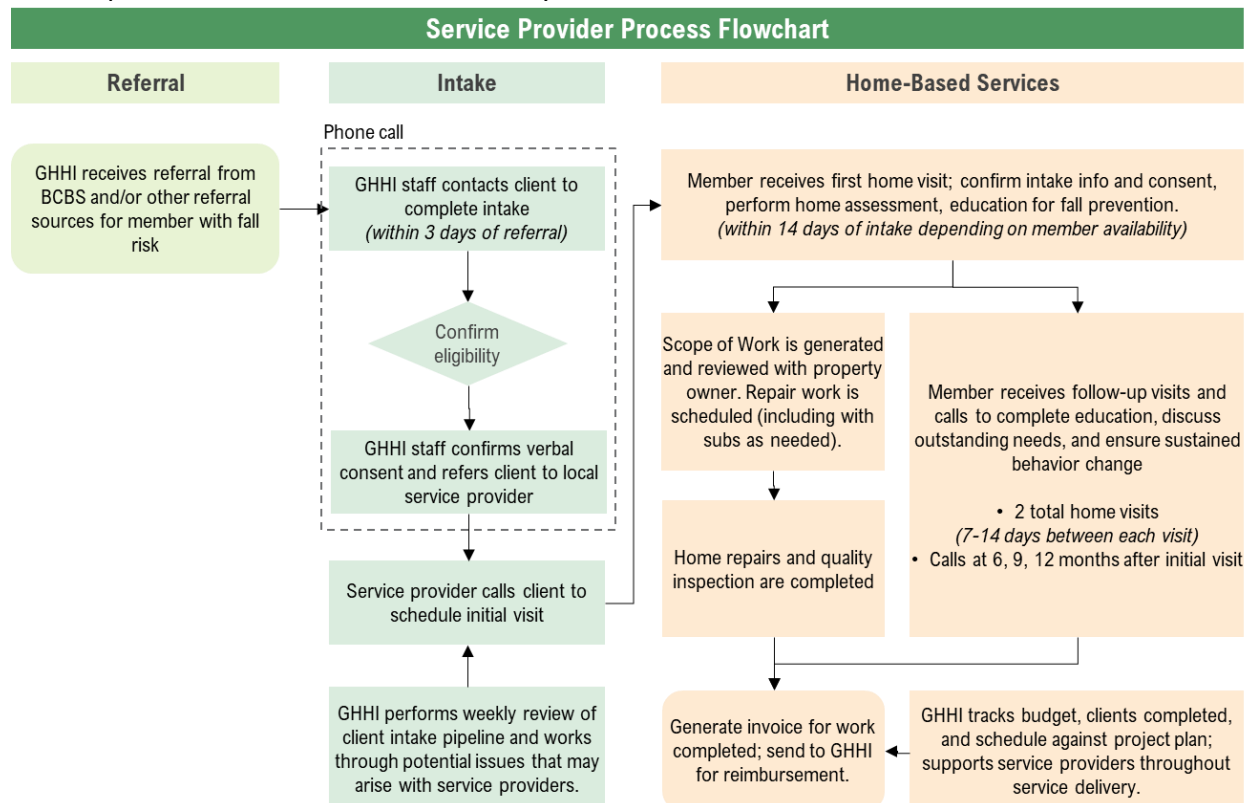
Service Provider Process Flowchart

Referral

Intake

Home-Based Services

GHHI receives referral from BCBS and/or other referral sources for member with fall risk

Phone call

GHHI staff contacts client to complete intake
*(within 3 days of referral)*

Confirm eligibility

GHHI staff confirms verbal consent and refers client to local service provider

Service provider calls client to schedule initial visit

GHHI performs weekly review of client intake pipeline and works through potential issues that may arise with service providers.

Member receives first home visit; confirm intake info and consent, perform home assessment, education for fall prevention.
*(within 14 days of intake depending on member availability)*

Scope of Work is generated and reviewed with property owner. Repair work is scheduled (including with subs as needed).

Home repairs and quality inspection are completed

Member receives follow-up visits and calls to complete education, discuss outstanding needs, and ensure sustained behavior change

• 2 total home visits
*(7-14 days between each visit)*
• Calls at 6, 9, 12 months after initial visit

Generate invoice for work completed; send to GHHI for reimbursement.

GHHI tracks budget, clients completed, and schedule against project plan; supports service providers throughout service delivery.